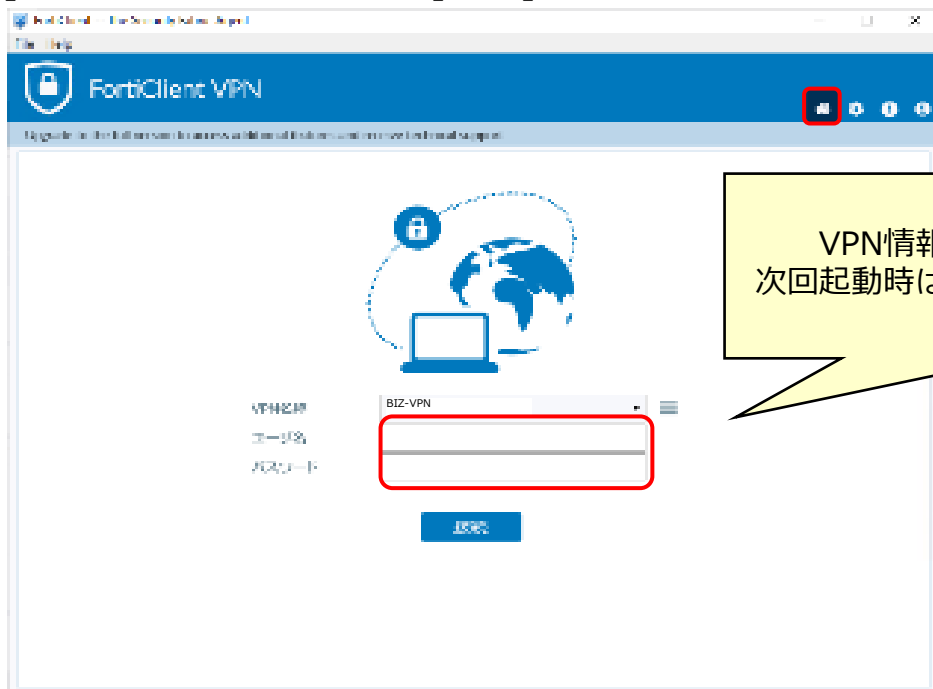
FortiClient -- The Security Fabric Agent

File Help

FortiClient VPN

Upgrade to the full version to access additional features and receive technical support

VPN情報
次回起動時は

VPN名前
BIZ-VPN
ユーザ名
パスワード

接続